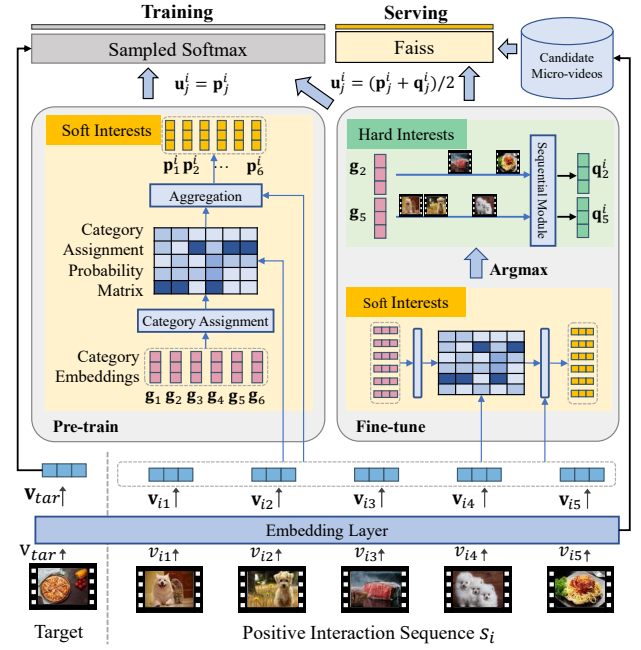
Training

Serving

Sampled Softmax

Faiss

Candidate Micro-videos

$\mathbf{u}_j^i = \mathbf{p}_j^i$

$\mathbf{u}_j^i = (\mathbf{p}_j^i + \mathbf{q}_j^i)/2$

Soft Interests

$\mathbf{p}_1^i$ $\mathbf{p}_2^i$ $\cdots$ $\mathbf{p}_6^i$

Aggregation

Category Assignment Probability Matrix

Category Assignment

Category Embeddings

$\mathbf{g}_1$ $\mathbf{g}_2$ $\mathbf{g}_3$ $\mathbf{g}_4$ $\mathbf{g}_5$ $\mathbf{g}_6$

Pre-train

Hard Interests

$\mathbf{g}_2$

$\mathbf{g}_5$

Sequential Module

$\mathbf{q}_2^i$

$\mathbf{q}_5^i$

Argmax

Soft Interests

Fine-tune

$\mathbf{v}_{tar}\uparrow$

$\mathbf{v}_{i1}\uparrow$ $\mathbf{v}_{i2}\uparrow$ $\mathbf{v}_{i3}\uparrow$ $\mathbf{v}_{i4}\uparrow$ $\mathbf{v}_{i5}\uparrow$

Embedding Layer

$v_{tar}\uparrow$

$v_{i1}\uparrow$ $v_{i2}\uparrow$ $v_{i3}\uparrow$ $v_{i4}\uparrow$ $v_{i5}\uparrow$

Target

Positive Interaction Sequence $s_i$